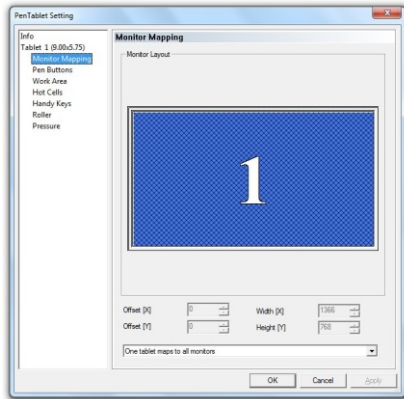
PenTablet Setting

Info
Tablet 1 (9.00x5.75)
Monitor Mapping
Pen Buttons
Work Area
Hot Cells
Handy Keys
Roller
Pressure

Monitor Mapping

Monitor Layout

1

Offset [X] 0
Width [X] 1366
Offset [Y] 0
Height [Y] 768

One tablet maps to all monitors

OK
Cancel
Apply